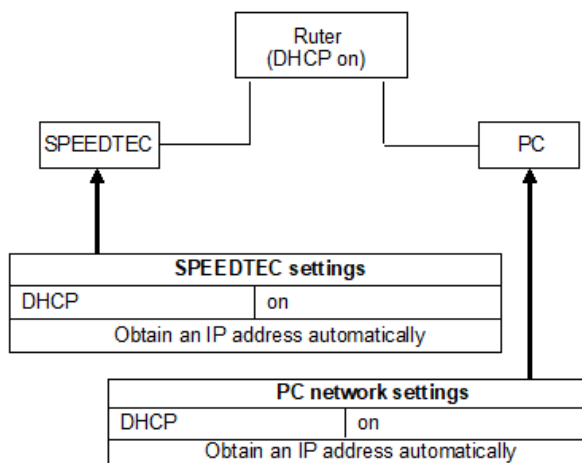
Ruter
(DHCP on)

SPEEDTEC

PC

| SPEEDTEC settings | |
|---|---|
| DHCP | on |
| Obtain an IP address automatically | |

| PC network settings | |
|---|---|
| DHCP | on |
| Obtain an IP address automatically | |